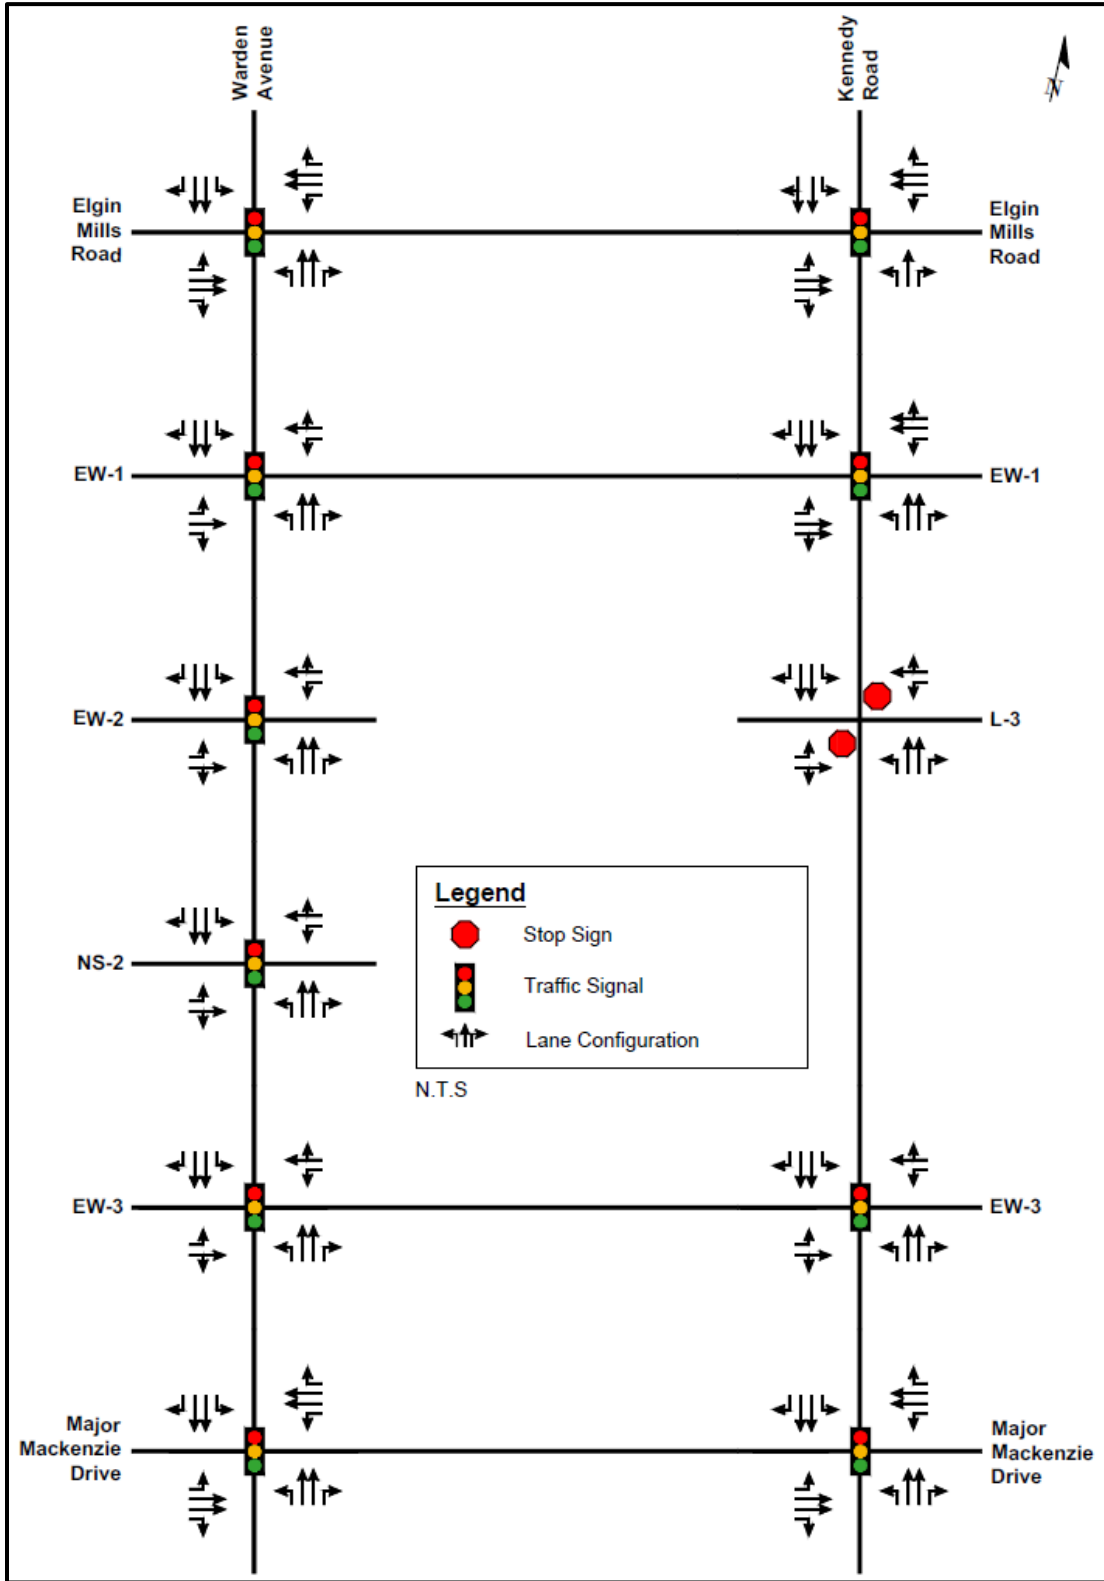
Warden Avenue

Kennedy Road

N

Elgin Mills Road

Elgin Mills Road

EW-1

EW-1

EW-2

L-3

NS-2

EW-3

EW-3

Major Mackenzie Drive

Major Mackenzie Drive

Legend

Stop Sign

Traffic Signal

Lane Configuration

N.T.S